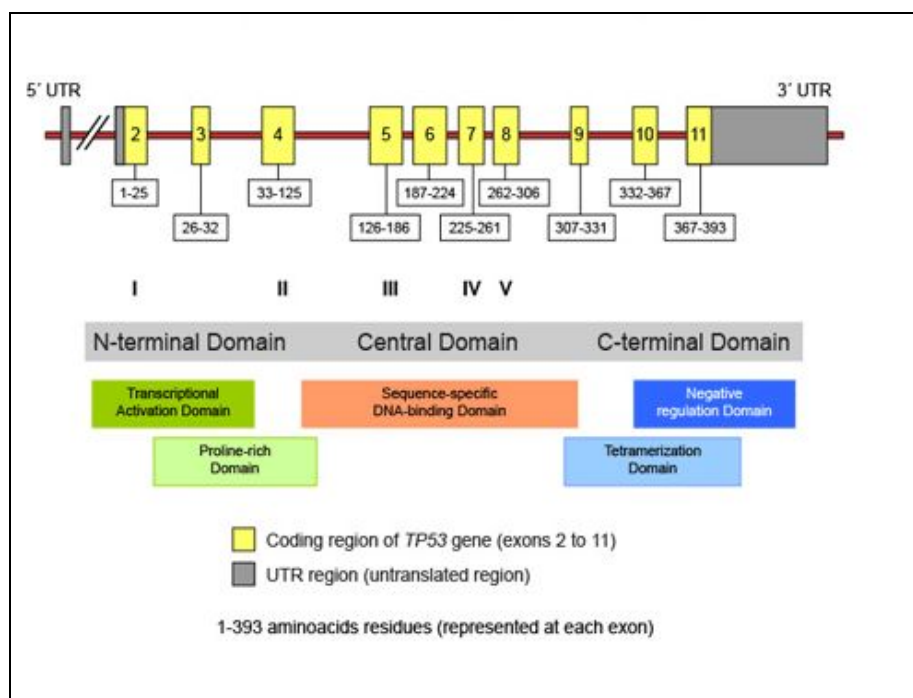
5´ UTR

3´ UTR

2 3 4 5 6 7 8 9 10 11

1-25

26-32

33-125

126-186

187-224

225-261

262-306

307-331

332-367

367-393

I II III IV V

N-terminal Domain Central Domain C-terminal Domain

Transcriptional Activation Domain

Sequence-specific DNA-binding Domain

Negative regulation Domain

Proline-rich Domain

Tetramerization Domain

Coding region of *TP53* gene (exons 2 to 11)

UTR region (untranslated region)

1-393 aminoacids residues (represented at each exon)